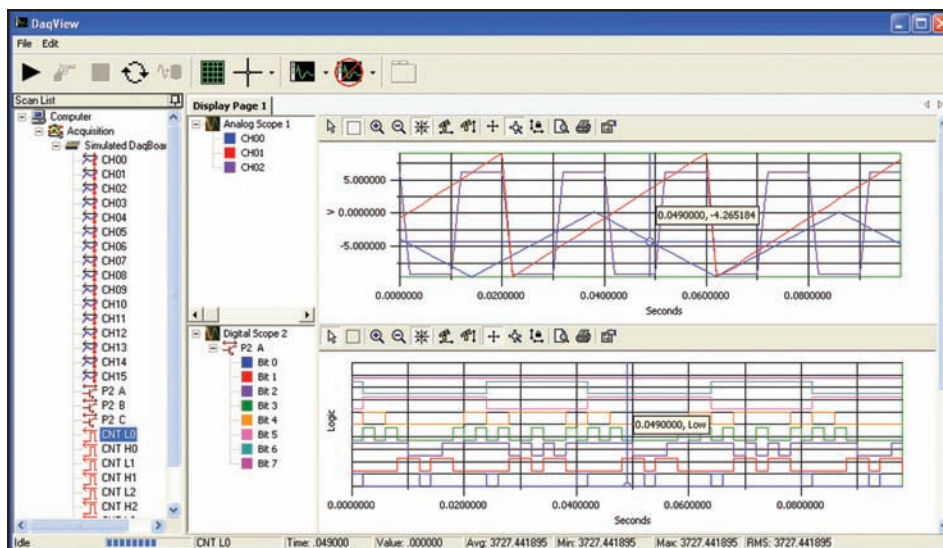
DaqView
File Edit

Scan List
Computer
Acquisition
Simulated DaqBoar
CH00
CH01
CH02
CH03
CH04
CH05
CH06
CH07
CH08
CH09
CH10
CH11
CH12
CH13
CH14
CH15
P2 A
P2 B
P2 C
CNT L0
CNT H0
CNT L1
CNT H1
CNT L2
CNT H2

Display Page 1

Analog Scope 1
CH00
CH01
CH02

5.000000
> 0.0000000
-5.000000
0.0490000, -4.265184
0.0000000
0.0200000
0.0400000
0.0600000
0.0800000
Seconds

Digital Scope 2
P2 A
Bit 0
Bit 1
Bit 2
Bit 3
Bit 4
Bit 5
Bit 6
Bit 7

Logic
0.0490000, Low
0.0000000
0.0200000
0.0400000
0.0600000
0.0800000
Seconds

Idle | CNT L0 | Time: .049000 | Value: .000000 | Avg: 3727.441895 | Min: 3727.441895 | Max: 3727.441895 | RMS: 3727.441895